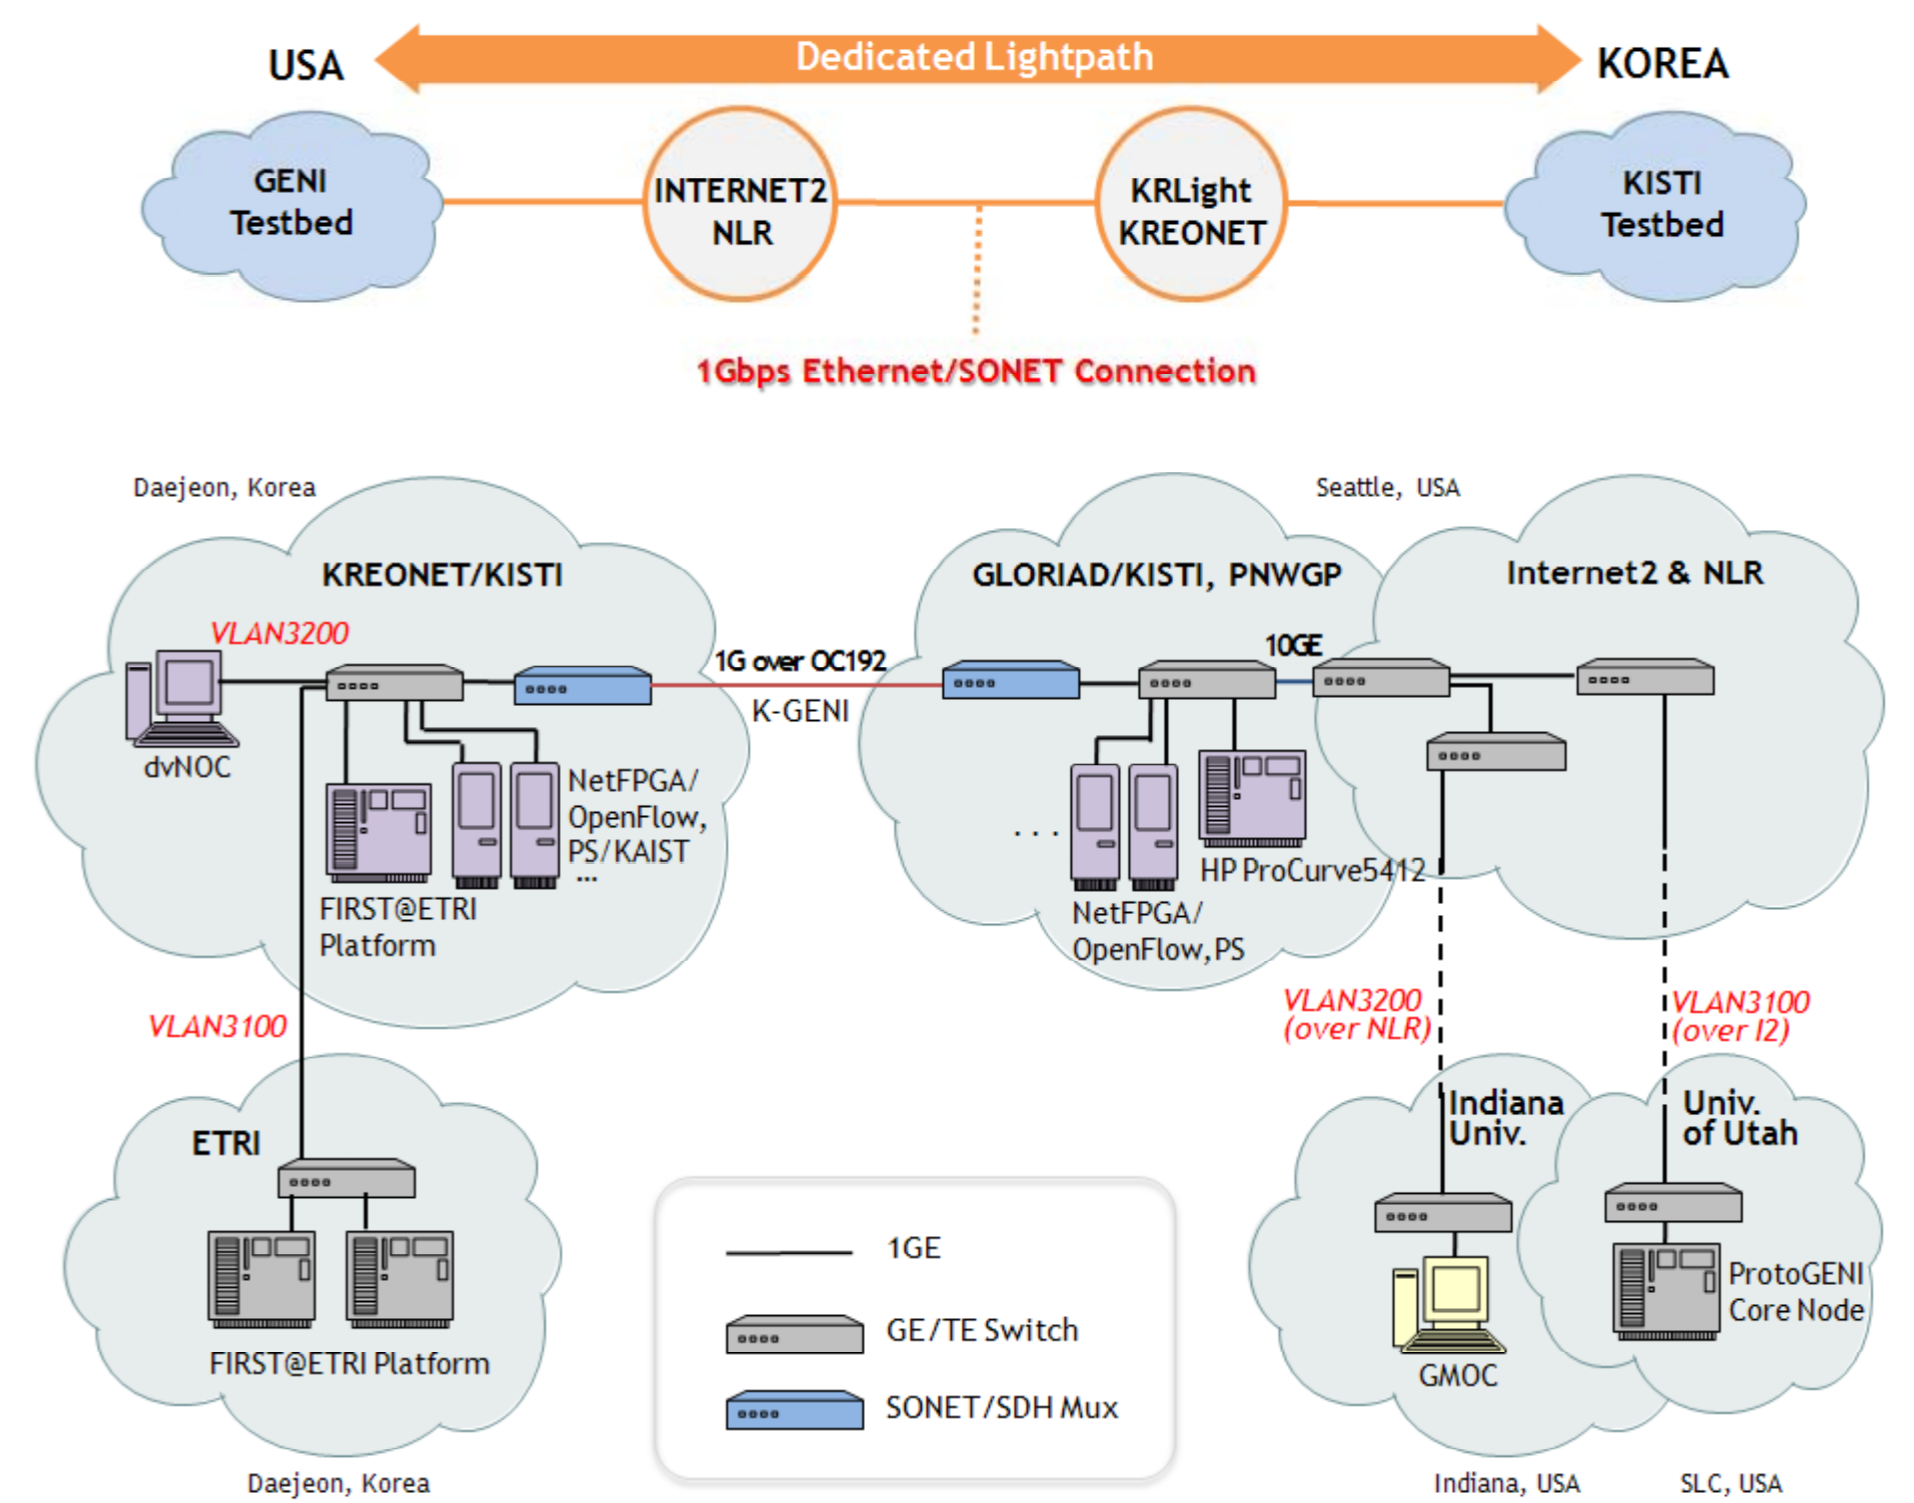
USA

Dedicated Lightpath

KOREA

GENI Testbed

INTERNET2 NLR

KRLight KREONET

KISTI Testbed

1Gbps Ethernet/SONET Connection

Daejeon, Korea

Seattle, USA

KREONET/KISTI

GLORIAD/KISTI, PNWGP

Internet2 & NLR

VLAN3200

10GE

1G over OC192

K-GENI

dvNOC

NetFPGA/ OpenFlow, PS/KAIST ...

. . .

HP ProCurve5412

FIRST@ETRI Platform

NetFPGA/ OpenFlow, PS

VLAN3200 (over NLR)

VLAN3100 (over I2)

VLAN3100

ETRI

Indiana Univ.

Univ. of Utah

1GE

GE/TE Switch

SONET/SDH Mux

FIRST@ETRI Platform

ProtoGENI Core Node

GMOC

Daejeon, Korea

Indiana, USA

SLC, USA